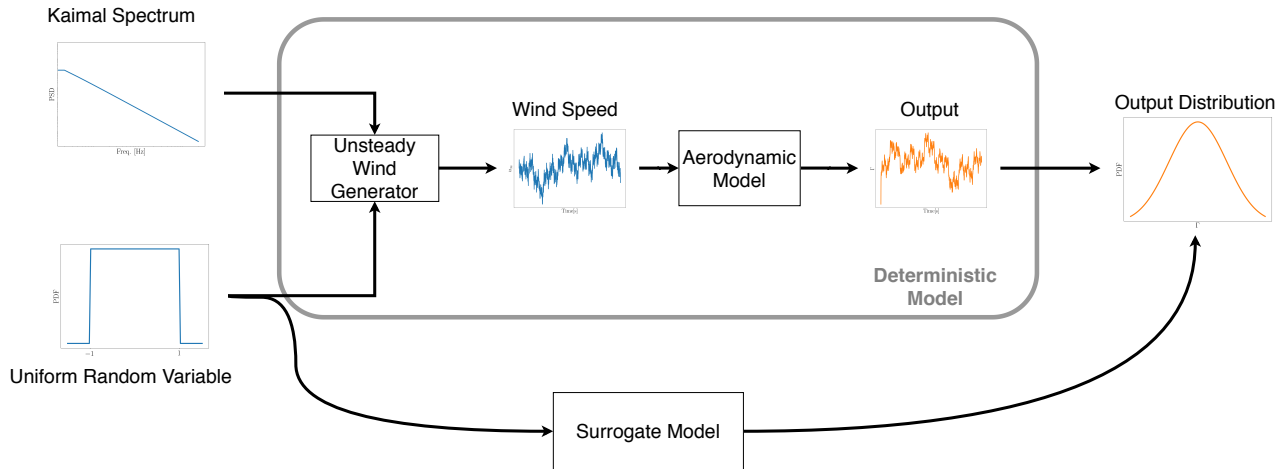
Kaimal Spectrum

PSD

Freq. [Hz]

Unsteady Wind Generator

Wind Speed

Time[s]

Aerodynamic Model

Output

Time[s]

Output Distribution

PDF

Deterministic Model

PDF

$-1$

$1$

Uniform Random Variable

Surrogate Model